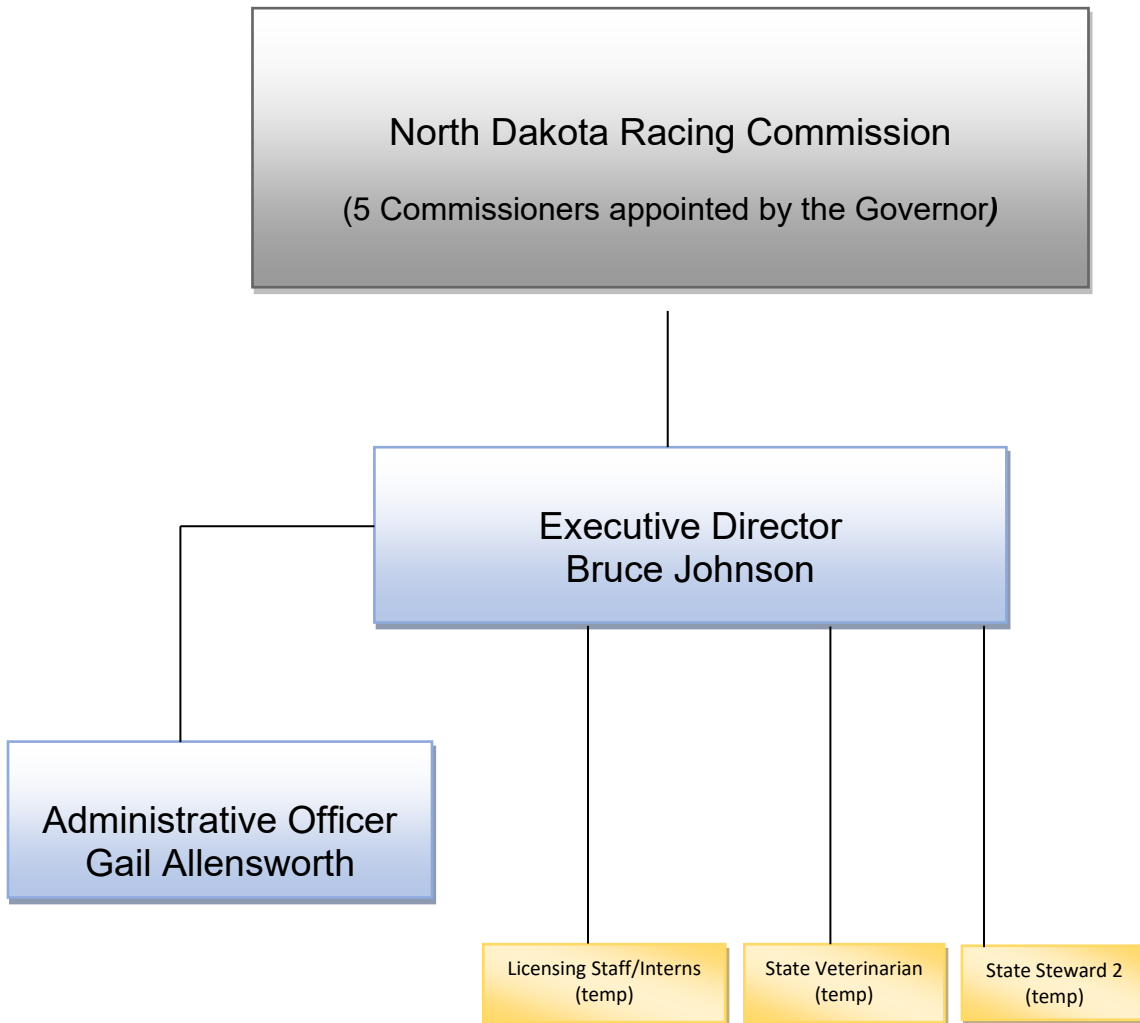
North Dakota Racing Commission

(5 Commissioners appointed by the Governor)

Executive Director
Bruce Johnson

Administrative Officer
Gail Allensworth

Licensing Staff/Interns
(temp)

State Veterinarian
(temp)

State Steward 2
(temp)